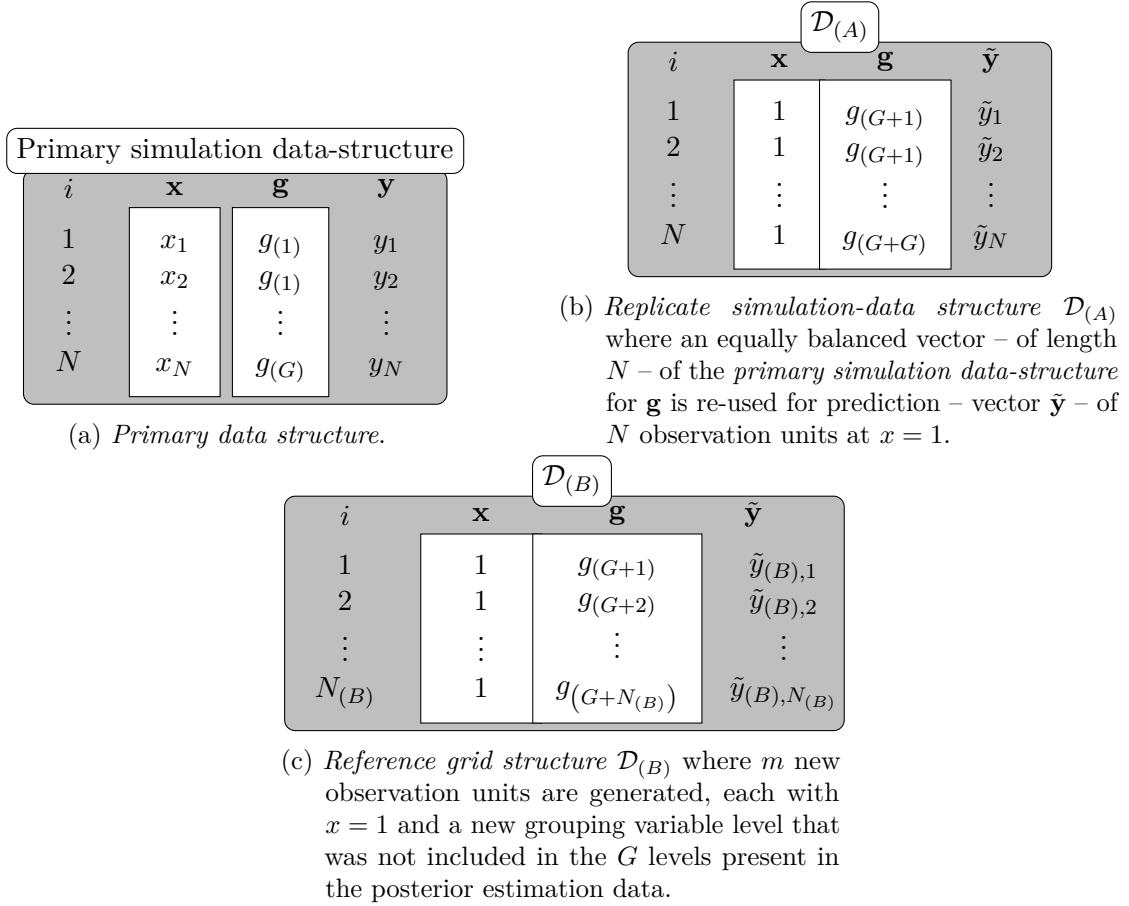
Primary simulation data-structure

| $i$ | $\mathbf{x}$ | $\mathbf{g}$ | $\mathbf{y}$ |
|---|---|---|---|
| 1 | $x_1$ | $g_{(1)}$ | $y_1$ |
| 2 | $x_2$ | $g_{(1)}$ | $y_2$ |
| $\vdots$ | $\vdots$ | $\vdots$ | $\vdots$ |
| $N$ | $x_N$ | $g_{(G)}$ | $y_N$ |

(a) *Primary data structure.*

$\mathcal{D}_{(A)}$

| $i$ | $\mathbf{x}$ | $\mathbf{g}$ | $\tilde{\mathbf{y}}$ |
|---|---|---|---|
| 1 | 1 | $g_{(G+1)}$ | $\tilde{y}_1$ |
| 2 | 1 | $g_{(G+1)}$ | $\tilde{y}_2$ |
| $\vdots$ | $\vdots$ | $\vdots$ | $\vdots$ |
| $N$ | 1 | $g_{(G+G)}$ | $\tilde{y}_N$ |

(b) *Replicate simulation-data structure* $\mathcal{D}_{(A)}$ where an equally balanced vector – of length $N$ – of the *primary simulation data-structure* for $\mathbf{g}$ is re-used for prediction – vector $\tilde{\mathbf{y}}$ – of $N$ observation units at $x = 1$.

$\mathcal{D}_{(B)}$

| $i$ | $\mathbf{x}$ | $\mathbf{g}$ | $\tilde{\mathbf{y}}$ |
|---|---|---|---|
| 1 | 1 | $g_{(G+1)}$ | $\tilde{y}_{(B),1}$ |
| 2 | 1 | $g_{(G+2)}$ | $\tilde{y}_{(B),2}$ |
| $\vdots$ | $\vdots$ | $\vdots$ | $\vdots$ |
| $N_{(B)}$ | 1 | $g_{\left(G+N_{(B)}\right)}$ | $\tilde{y}_{(B),N_{(B)}}$ |

(c) *Reference grid structure* $\mathcal{D}_{(B)}$ where $m$ new observation units are generated, each with $x = 1$ and a new grouping variable level that was not included in the $G$ levels present in the posterior estimation data.